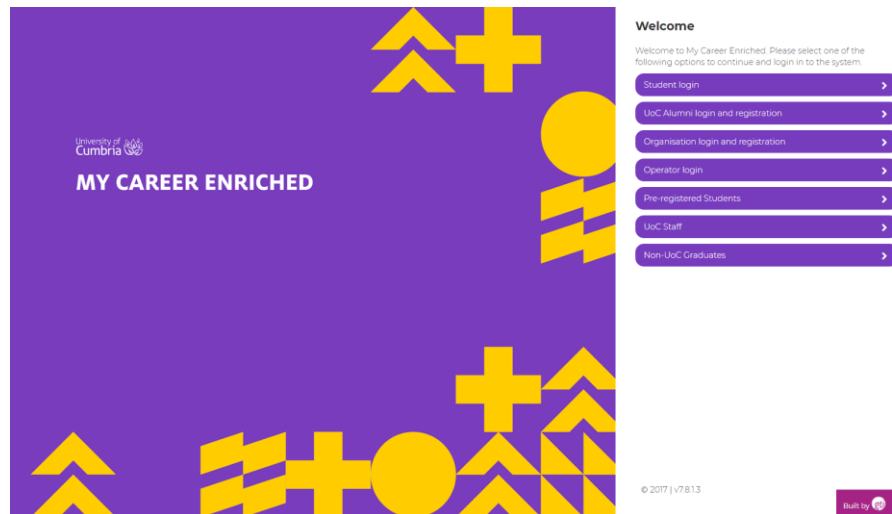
University of Cumbria

MY CAREER ENRICHED

Welcome

Welcome to My Career Enriched. Please select one of the following options to continue and login in to the system.

Student login

UoC Alumni login and registration

Organisation login and registration

Operator login

Pre-registered Students

UoC Staff

Non-UoC Graduates

© 2017 | v7.8.1.3

Built by